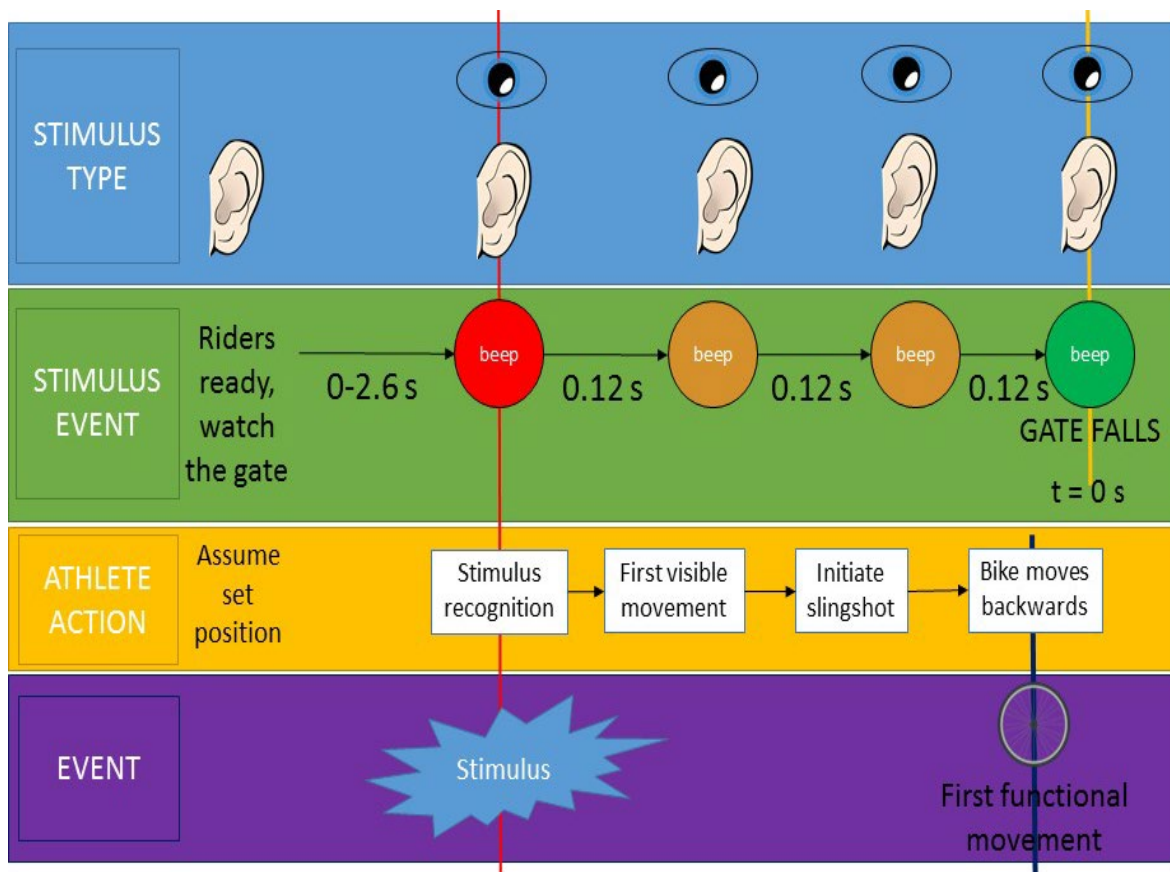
STIMULUS TYPE

STIMULUS EVENT

Riders ready, watch the gate

0-2.6 s

beep

0.12 s

beep

0.12 s

beep

0.12 s

beep

GATE FALLS

t = 0 s

ATHLETE ACTION

Assume set position

Stimulus recognition

First visible movement

Initiate slingshot

Bike moves backwards

EVENT

Stimulus

First functional movement